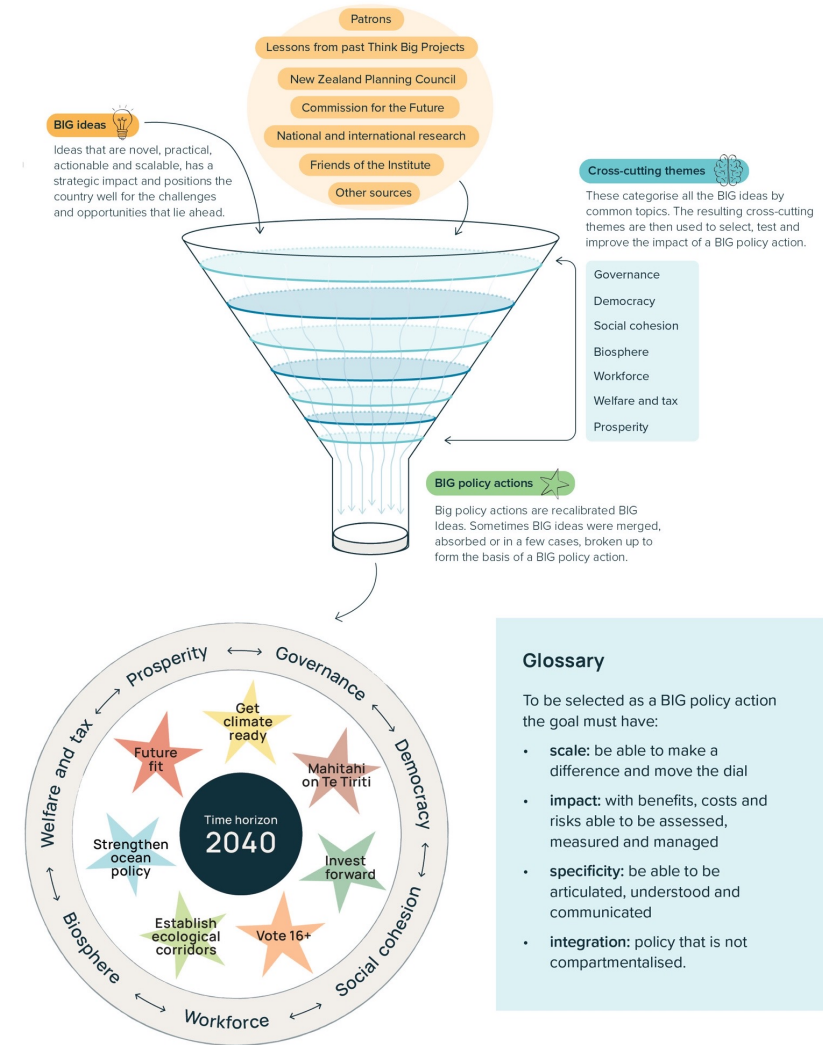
Patrons

Lessons from past Think Big Projects

New Zealand Planning Council

Commission for the Future

National and international research

Friends of the Institute

Other sources

BIG ideas

Ideas that are novel, practical, actionable and scalable, has a strategic impact and positions the country well for the challenges and opportunities that lie ahead.

Cross-cutting themes

These categorise all the BIG ideas by common topics. The resulting cross-cutting themes are then used to select, test and improve the impact of a BIG policy action.

Governance
Democracy
Social cohesion
Biosphere
Workforce
Welfare and tax
Prosperity

BIG policy actions

Big policy actions are recalibrated BIG Ideas. Sometimes BIG ideas were merged, absorbed or in a few cases, broken up to form the basis of a BIG policy action.

Prosperity ⟷ Governance ⟷ Democracy ⟷ Social cohesion ⟷ Workforce ⟷ Biosphere ⟷ Welfare and tax

Get climate ready

Mahitahi on Te Tiriti

Invest forward

Vote 16+

Establish ecological corridors

Strengthen ocean policy

Future fit

Time horizon
2040

Glossary

To be selected as a BIG policy action the goal must have:

• scale: be able to make a difference and move the dial
• impact: with benefits, costs and risks able to be assessed, measured and managed
• specificity: be able to be articulated, understood and communicated
• integration: policy that is not compartmentalised.